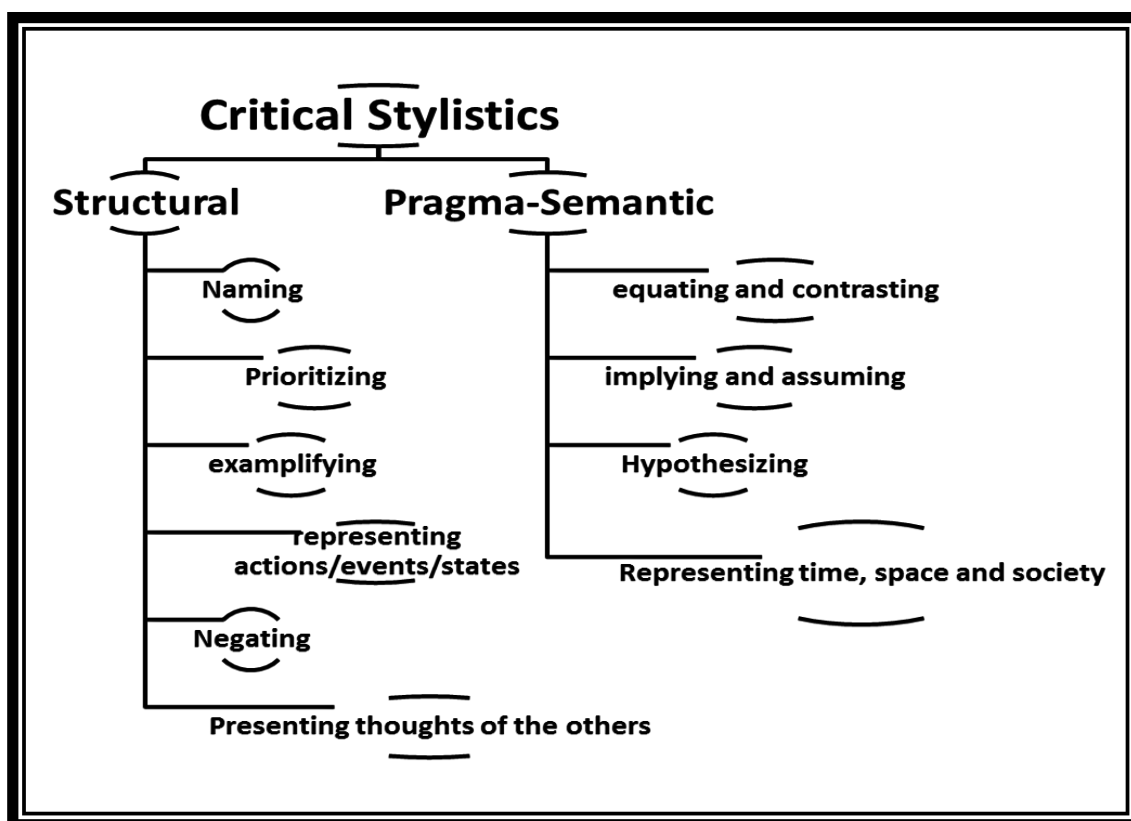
Critical Stylistics

Structural

Naming

Prioritizing

examplifying

representing actions/events/states

Negating

Presenting thoughts of the others

Pragma-Semantic

equating and contrasting

implying and assuming

Hypothesizing

Representing time, space and society